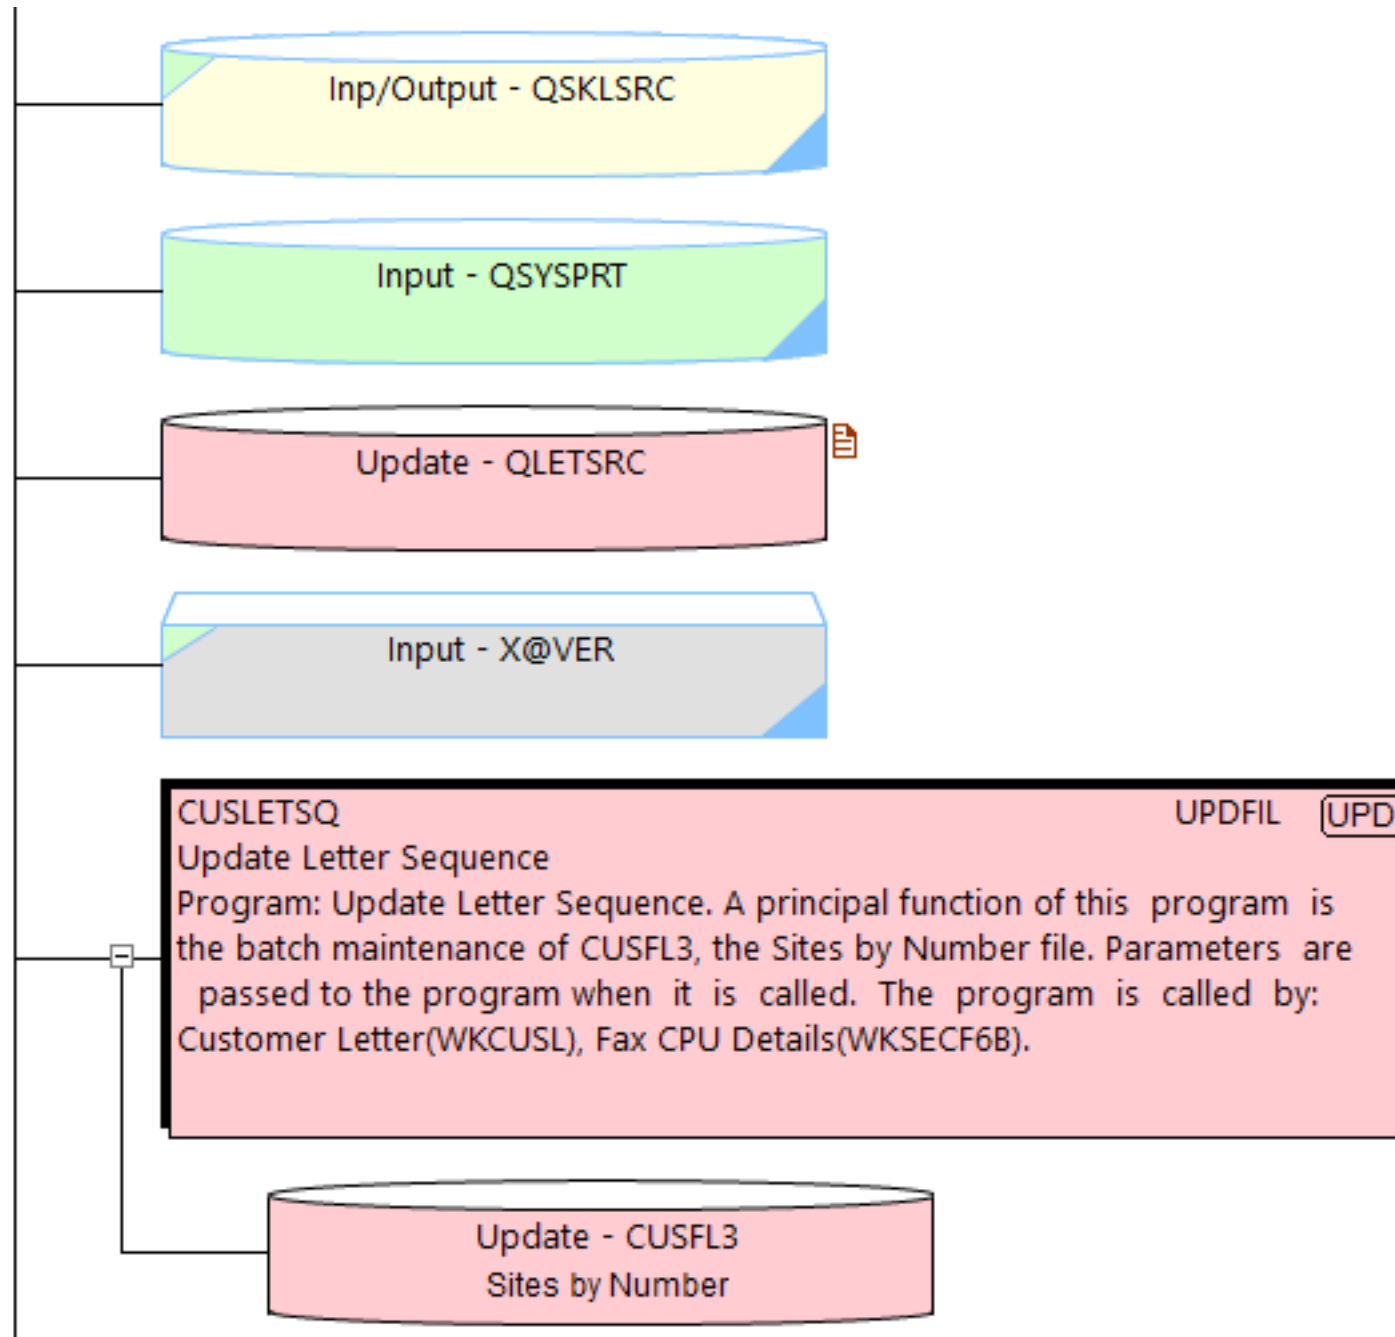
Inp/Output - QSKLSRC

Input - QSYSPRT

Update - QLETSRC

Input - X@VER

CUSLETSQ UPDFIL UPD

Update Letter Sequence

Program: Update Letter Sequence. A principal function of this program is the batch maintenance of CUSFL3, the Sites by Number file. Parameters are passed to the program when it is called. The program is called by: Customer Letter(WKCUSL), Fax CPU Details(WKSECF6B).

Update - CUSFL3
Sites by Number